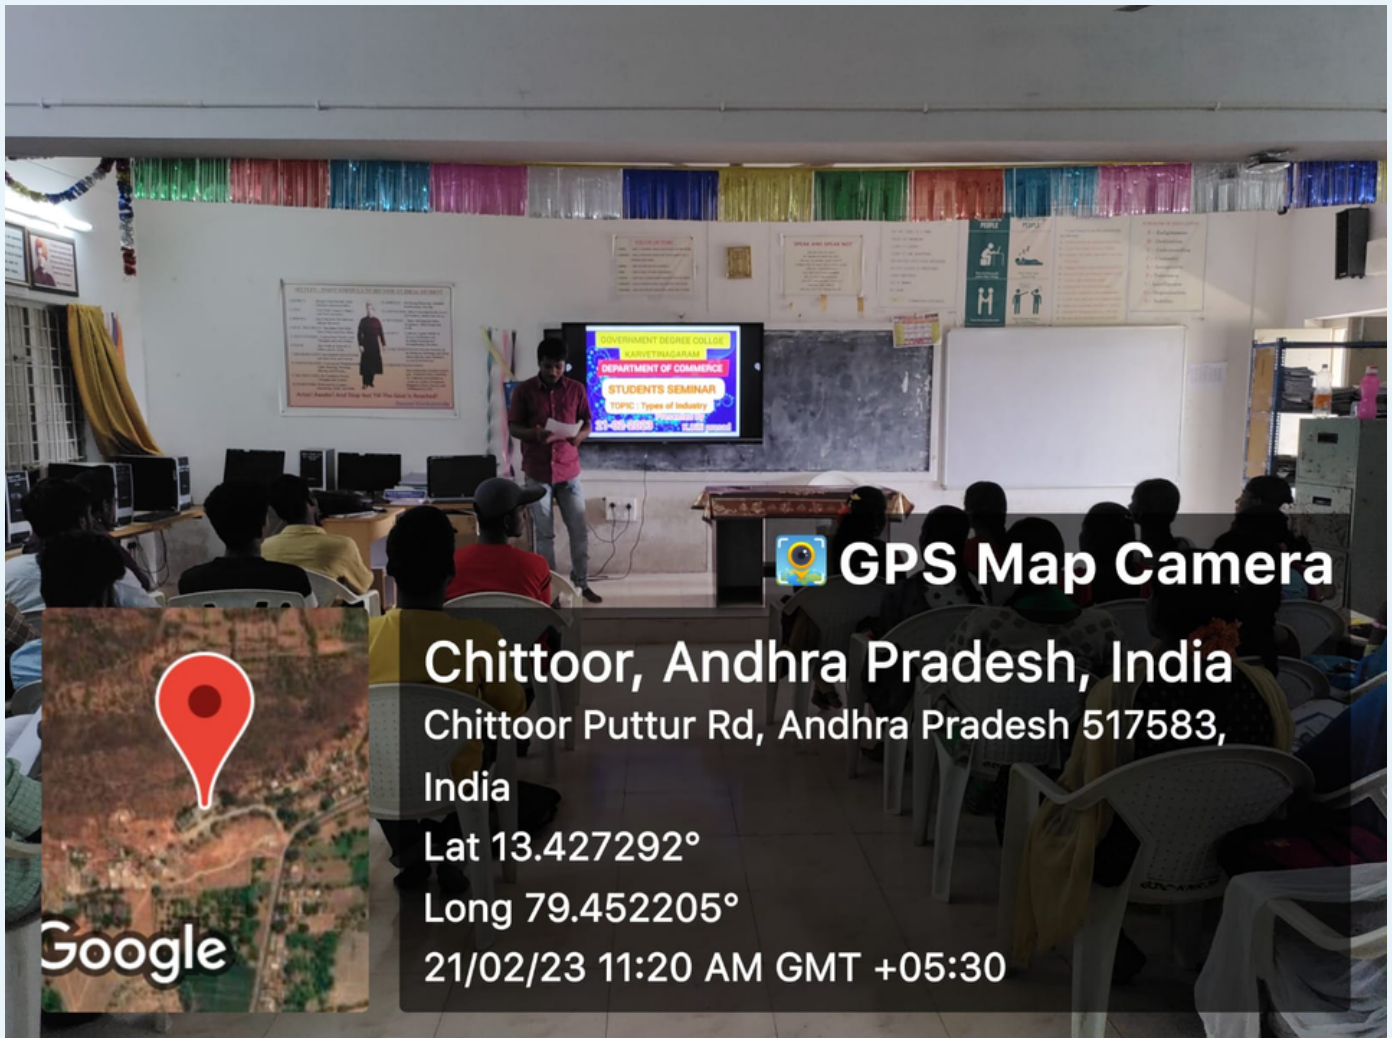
GOVERNMENT DEGREE COLLEGE
KARVETINAGARAM
DEPARTMENT OF COMMERCE
STUDENTS SEMINAR
TOPIC : Types of Industry
21-02-2023 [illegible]

GPS Map Camera

Chittoor, Andhra Pradesh, India
Chittoor Puttur Rd, Andhra Pradesh 517583, India
Lat 13.427292°
Long 79.452205°
21/02/23 11:20 AM GMT +05:30

Google